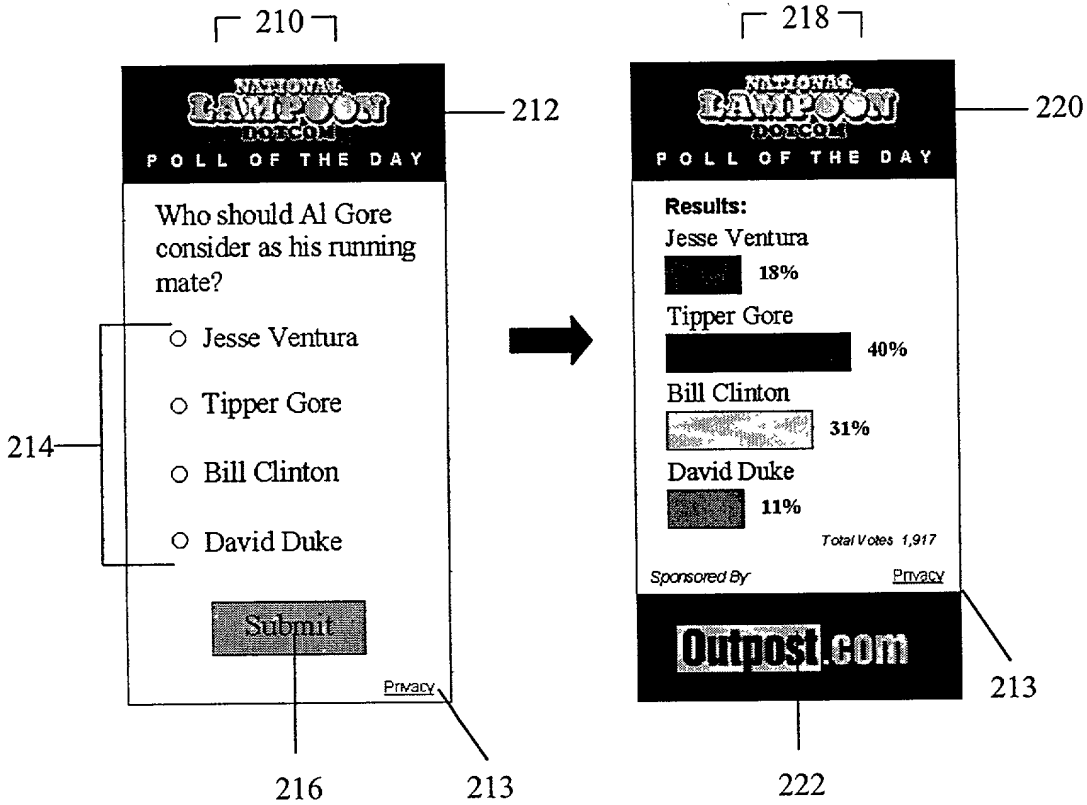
210

NATIONAL LAMPOON DOTCOM
POLL OF THE DAY

212

Who should Al Gore consider as his running mate?

214

Jesse Ventura

Tipper Gore

Bill Clinton

David Duke

Submit

Privacy

216

213

218

NATIONAL LAMPOON DOTCOM
POLL OF THE DAY

220

Results:

Jesse Ventura

18%

Tipper Gore

40%

Bill Clinton

31%

David Duke

11%

Total Votes 1,917

Sponsored By

Privacy

Outpost.com

213

222